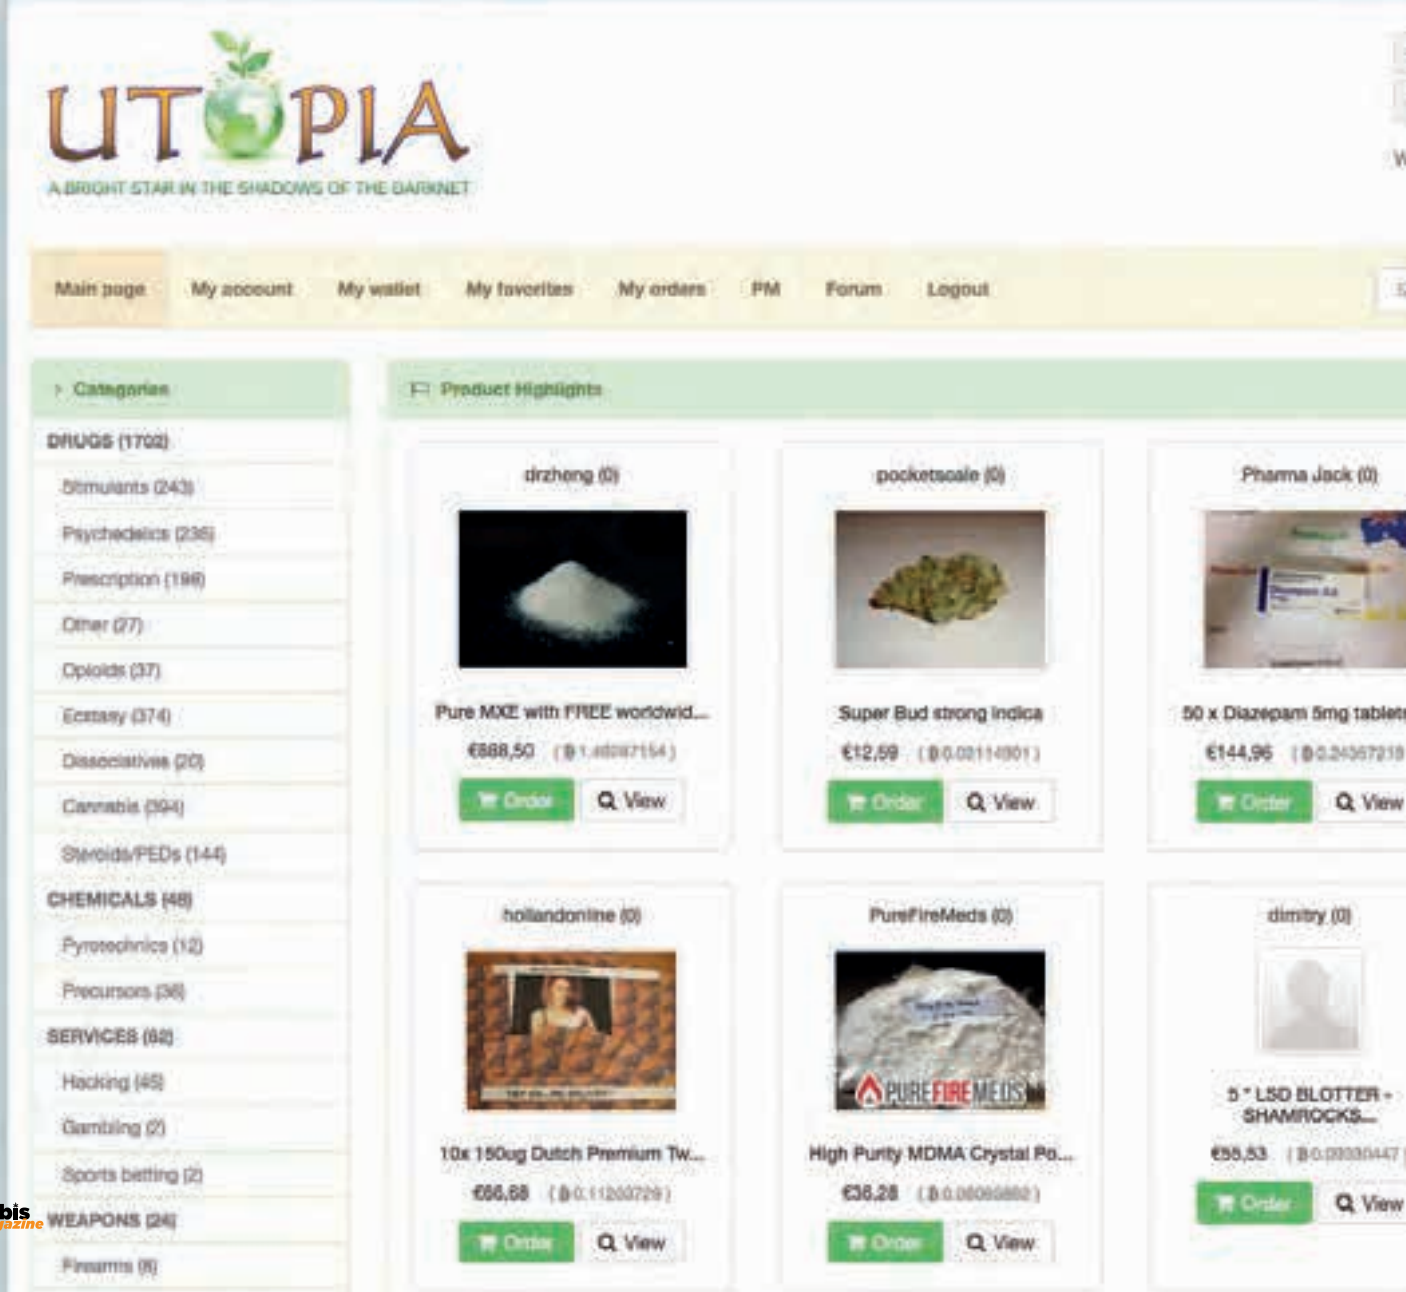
UTOPIA
A BRIGHT STAR IN THE SHADOWS OF THE DARKNET

Main page My account My wallet My favorites My orders PM Forum Logout

Categories
DRUGS (1702)
Stimulants (243)
Psychedelics (236)
Prescription (198)
Other (27)
Opioids (37)
Ecstasy (374)
Dissociatives (20)
Cannabis (394)
Steroids/PEDs (144)
CHEMICALS (48)
Pyrotechnics (12)
Precursors (36)
SERVICES (82)
Hacking (45)
Gambling (2)
Sports betting (2)
WEAPONS (24)
Firearms (8)

Product Highlights

drzheng (0)
Pure MXE with FREE worldwid...
€888,50 (฿ 1.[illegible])
Order View

pocketscale (0)
Super Bud strong indica
€12,59 (฿ 0.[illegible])
Order View

Pharma Jack (0)
50 x Diazepam 5mg tablet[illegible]
€144,96 (฿ 0.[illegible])
Order View

hollandonline (0)
10x 150ug Dutch Premium Tw...
€66,68 (฿ 0.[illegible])
Order View

PureFireMeds (0)
PUREFIREMEDS
High Purity MDMA Crystal Po...
€36,28 (฿ 0.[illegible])
Order View

dimitry (0)
5 * LSD BLOTTER - SHAMROCKS...
€58,53 (฿ 0.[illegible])
Order View

bis
azine